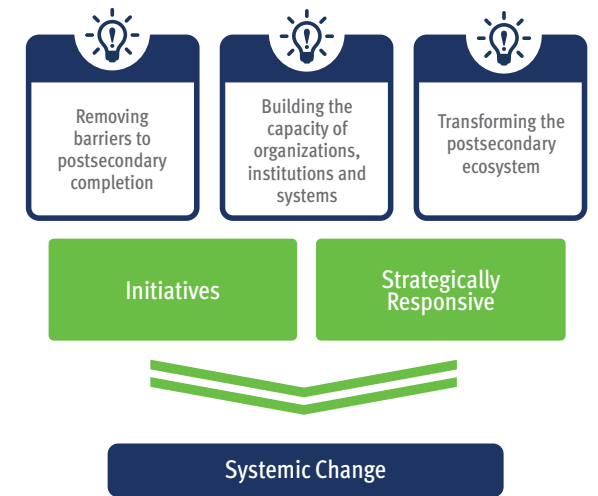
Removing barriers to postsecondary completion

Building the capacity of organizations, institutions and systems

Transforming the postsecondary ecosystem

Initiatives

Strategically Responsive

Systemic Change